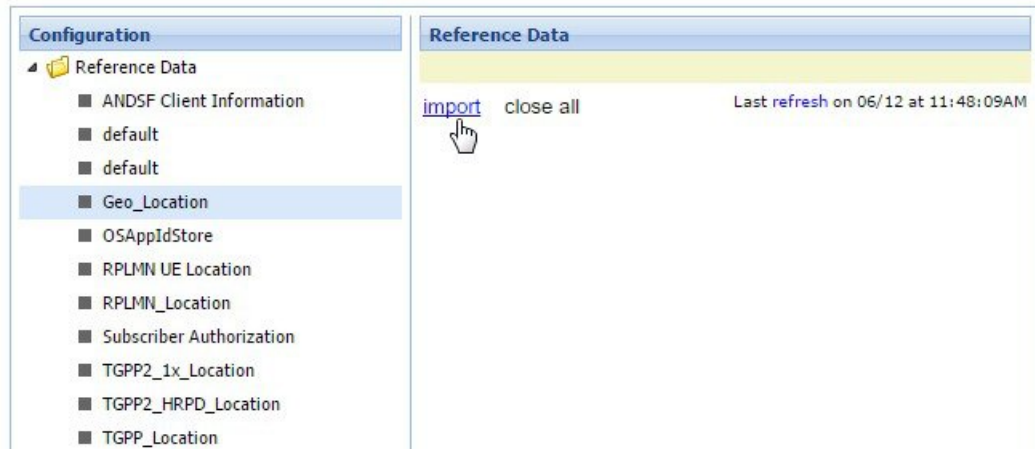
Configuration

Reference Data

ANDSF Client Information

default

default

Geo_Location

OSAppIdStore

RPLMN UE Location

RPLMN_Location

Subscriber Authorization

TGPP2_1x_Location

TGPP2_HRPD_Location

TGPP_Location

Reference Data

import close all

Last refresh on 06/12 at 11:48:09AM